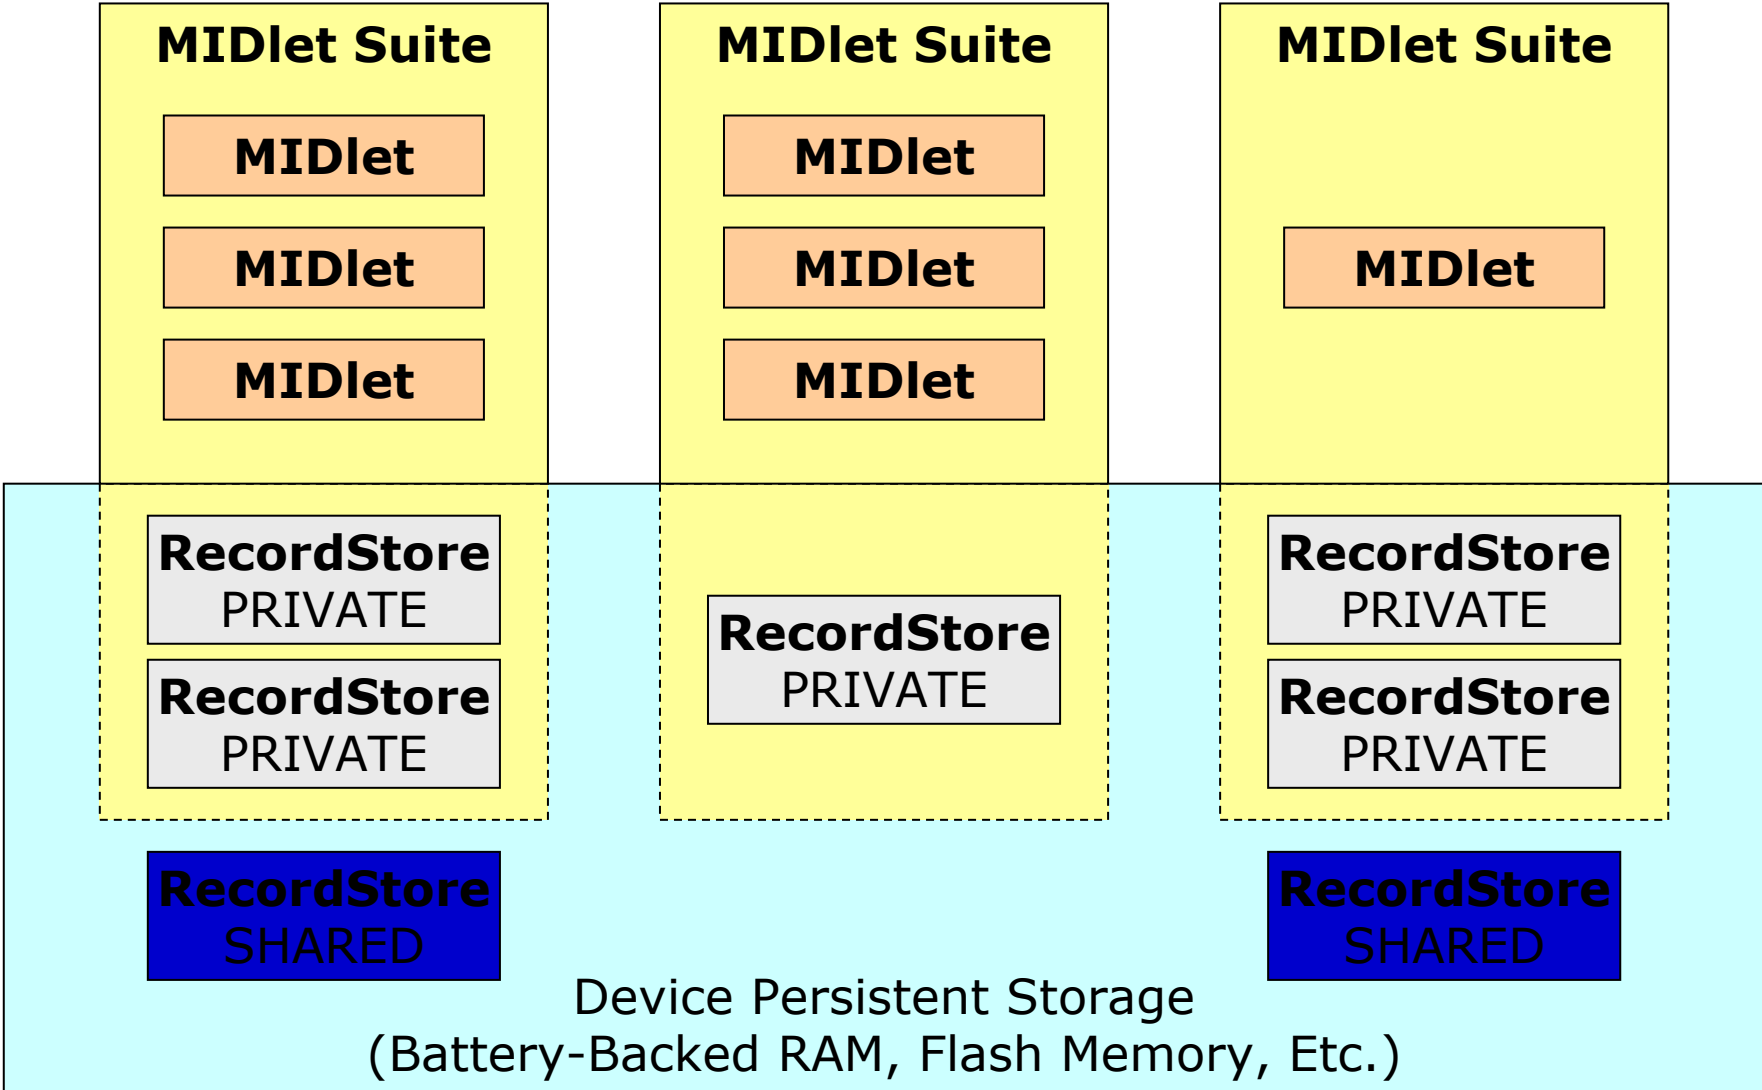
MIDlet Suite

MIDlet

MIDlet

MIDlet

RecordStore
PRIVATE

RecordStore
PRIVATE

RecordStore
SHARED

MIDlet Suite

MIDlet

MIDlet

MIDlet

RecordStore
PRIVATE

MIDlet Suite

MIDlet

RecordStore
PRIVATE

RecordStore
PRIVATE

RecordStore
SHARED

Device Persistent Storage
(Battery-Backed RAM, Flash Memory, Etc.)